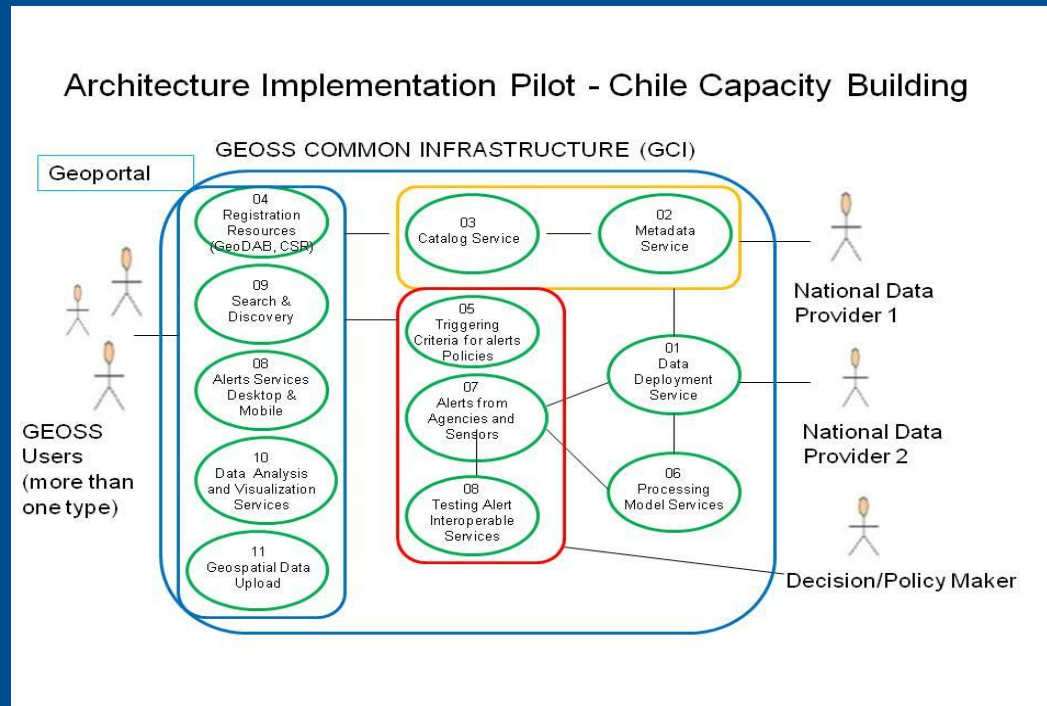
Architecture Implementation Pilot - Chile Capacity Building

GEOSS COMMON INFRASTRUCTURE (GCI)

Geoportal

04
Registration Resources (GeoDAB, CSR)

09
Search & Discovery

08
Alerts Services Desktop & Mobile

10
Data Analysis and Visualization Services

11
Geospatial Data Upload

03
Catalog Service

02
Metadata Service

05
Triggering Criteria for alerts Policies

07
Alerts from Agencies and Sensors

08
Testing Alert Interoperable Services

01
Data Deployment Service

06
Processing Model Services

GEOSS Users (more than one type)

National Data Provider 1

National Data Provider 2

Decision/Policy Maker